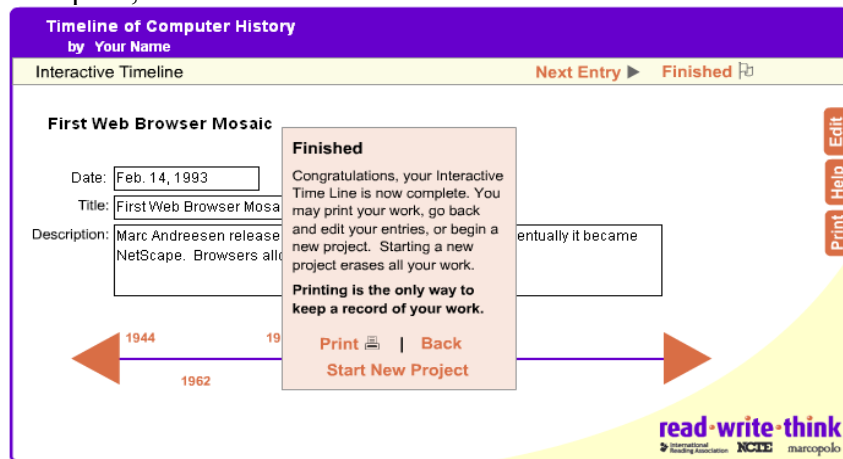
Timeline of Computer History
by Your Name

Interactive Timeline

Next Entry ▶ Finished

First Web Browser Mosaic

Date: Feb. 14, 1993

Title: First Web Browser Mosa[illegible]

Description: Marc Andreesen release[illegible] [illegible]entually it became NetScape. Browsers all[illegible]

Finished

Congratulations, your Interactive Time Line is now complete. You may print your work, go back and edit your entries, or begin a new project. Starting a new project erases all your work.

**Printing is the only way to keep a record of your work.**

Print | Back

Start New Project

1944

19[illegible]

1962

Edit

Help

Print

read·write·think

International Reading Association NCTE marcopolo